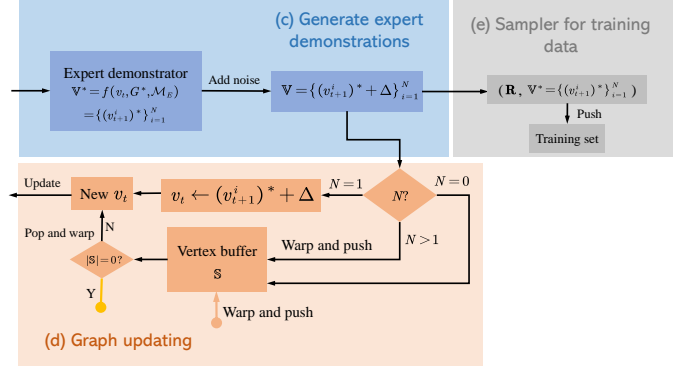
(c) Generate expert demonstrations

(e) Sampler for training data

Expert demonstrator
$\mathbb{V}^* = f(v_t, G^*, \mathcal{M}_E)$
$= \{(v_{t+1}^i)^*\}_{i=1}^N$

Add noise

$\mathbb{V} = \{(v_{t+1}^i)^* + \Delta\}_{i=1}^N$

$(\mathbf{R}, \mathbb{V}^* = \{(v_{t+1}^i)^*\}_{i=1}^N)$

Push

Training set

Update

New $v_t$

$v_t \leftarrow (v_{t+1}^i)^* + \Delta$

$N=1$

$N?$

$N=0$

Pop and warp

N

$|\mathbb{S}|=0?$

Vertex buffer
$\mathbb{S}$

Warp and push

$N>1$

Y

Warp and push

(d) Graph updating